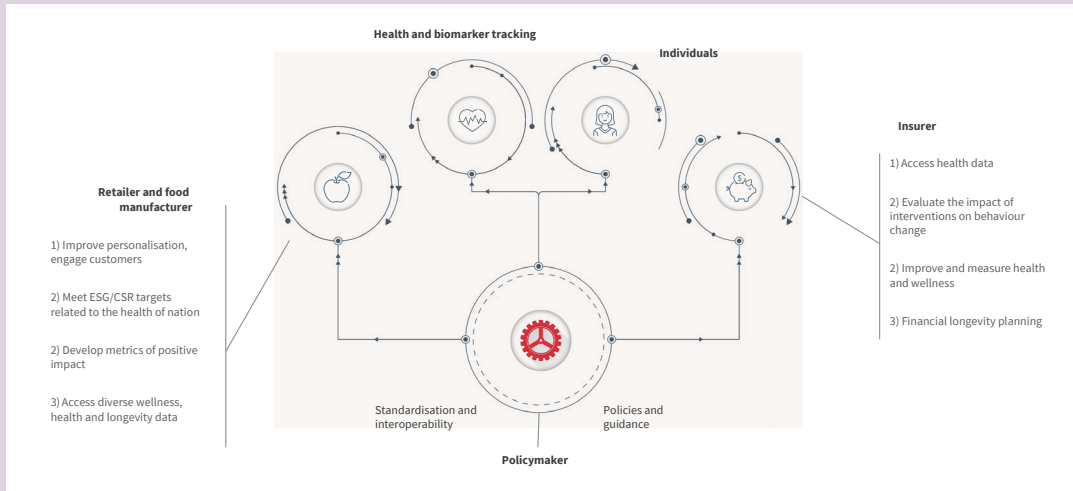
Health and biomarker tracking

Individuals

Retailer and food manufacturer

1) Improve personalisation, engage customers

2) Meet ESG/CSR targets related to the health of nation

2) Develop metrics of positive impact

3) Access diverse wellness, health and longevity data

Insurer

1) Access health data

2) Evaluate the impact of interventions on behaviour change

2) Improve and measure health and wellness

3) Financial longevity planning

Standardisation and interoperability

Policies and guidance

Policymaker